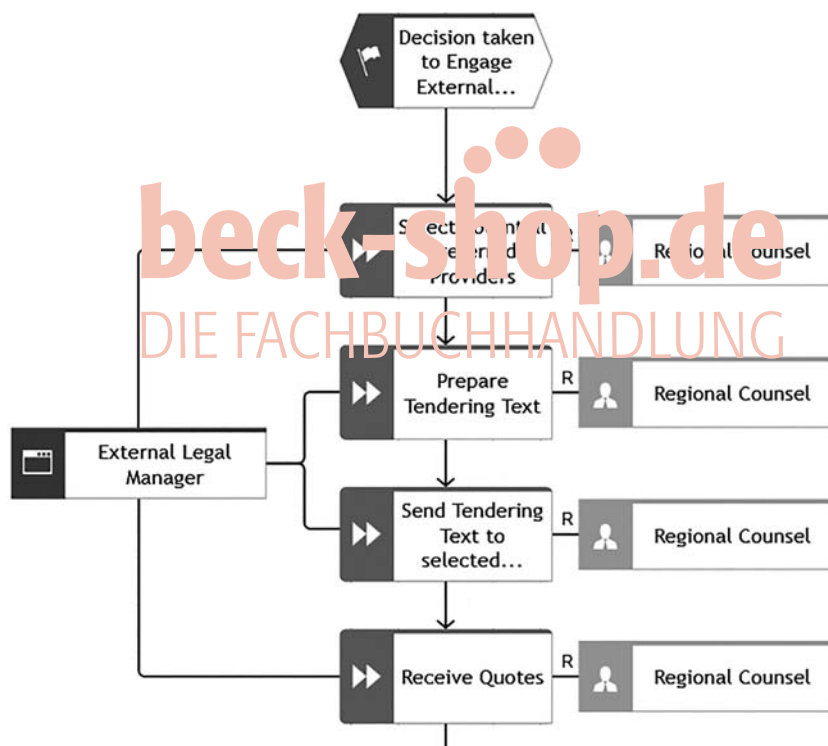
Decision taken to Engage External...

beck-shop.de
DIE FACHBUCHHANDLUNG

Select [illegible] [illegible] Providers

Regional Counsel

Prepare Tendering Text

R

Regional Counsel

External Legal Manager

Send Tendering Text to selected...

R

Regional Counsel

Receive Quotes

R

Regional Counsel